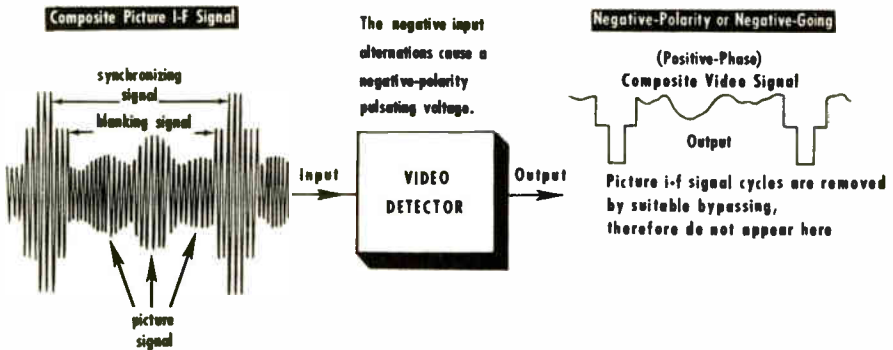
Composite Picture I-F Signal

synchronizing signal

blanking signal

picture signal

Input

The negative input alternations cause a negative-polarity pulsating voltage.

VIDEO DETECTOR

Output

Negative-Polarity or Negative-Going

(Positive-Phase)
Composite Video Signal

Output

Picture i-f signal cycles are removed by suitable bypassing, therefore do not appear here